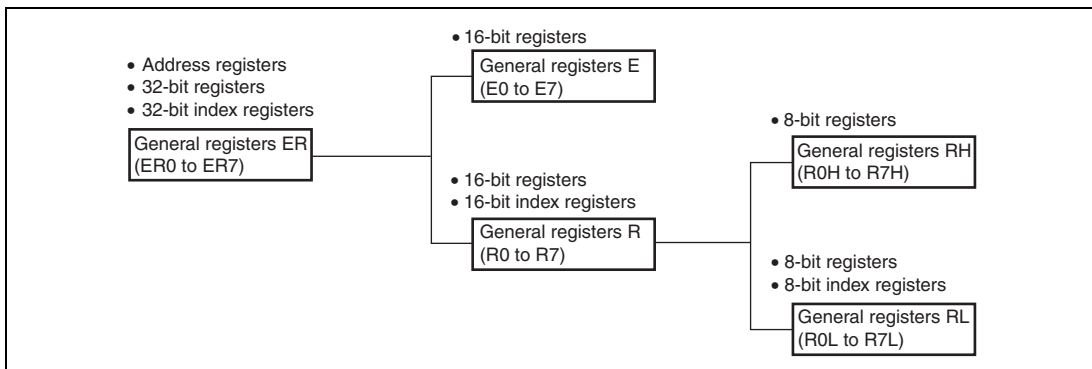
• Address registers
• 32-bit registers
• 32-bit index registers

General registers ER
(ER0 to ER7)

• 16-bit registers

General registers E
(E0 to E7)

• 16-bit registers
• 16-bit index registers

General registers R
(R0 to R7)

• 8-bit registers

General registers RH
(R0H to R7H)

• 8-bit registers
• 8-bit index registers

General registers RL
(R0L to R7L)